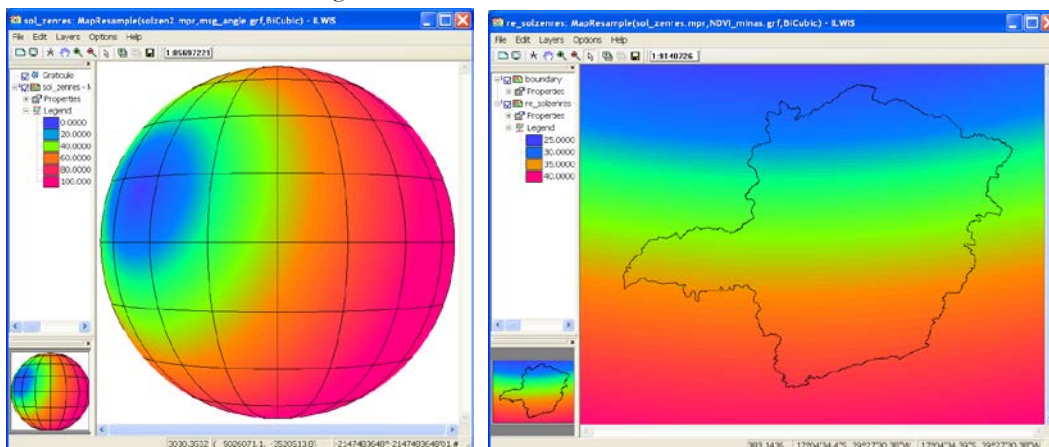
sol_zenres: MapResample(solzen2.mpr,msg_angle.grf,BiCubic) - ILWIS
File Edit Layers Options Help
1:85697221
Graticule
sol_zenres - M
Properties
Legend
0.0000
20.0000
40.0000
60.0000
80.0000
100.000
3030.3532 ( 5026071.1, -2520513.8) -2147483648^-2147483648'01.#

re_solzenres: MapResample(sol_zenres.mpr,NDVI_minas.grf,BiCubic) - ILWIS
File Edit Layers Options Help
1:9140726
boundary
Properties
re_solzenres
Properties
Legend
25.0000
30.0000
35.0000
40.0000
383,1436 17°04'34.4"S, 39°27'30.38"W 17°04'34.39"S, 39°27'30.38"W